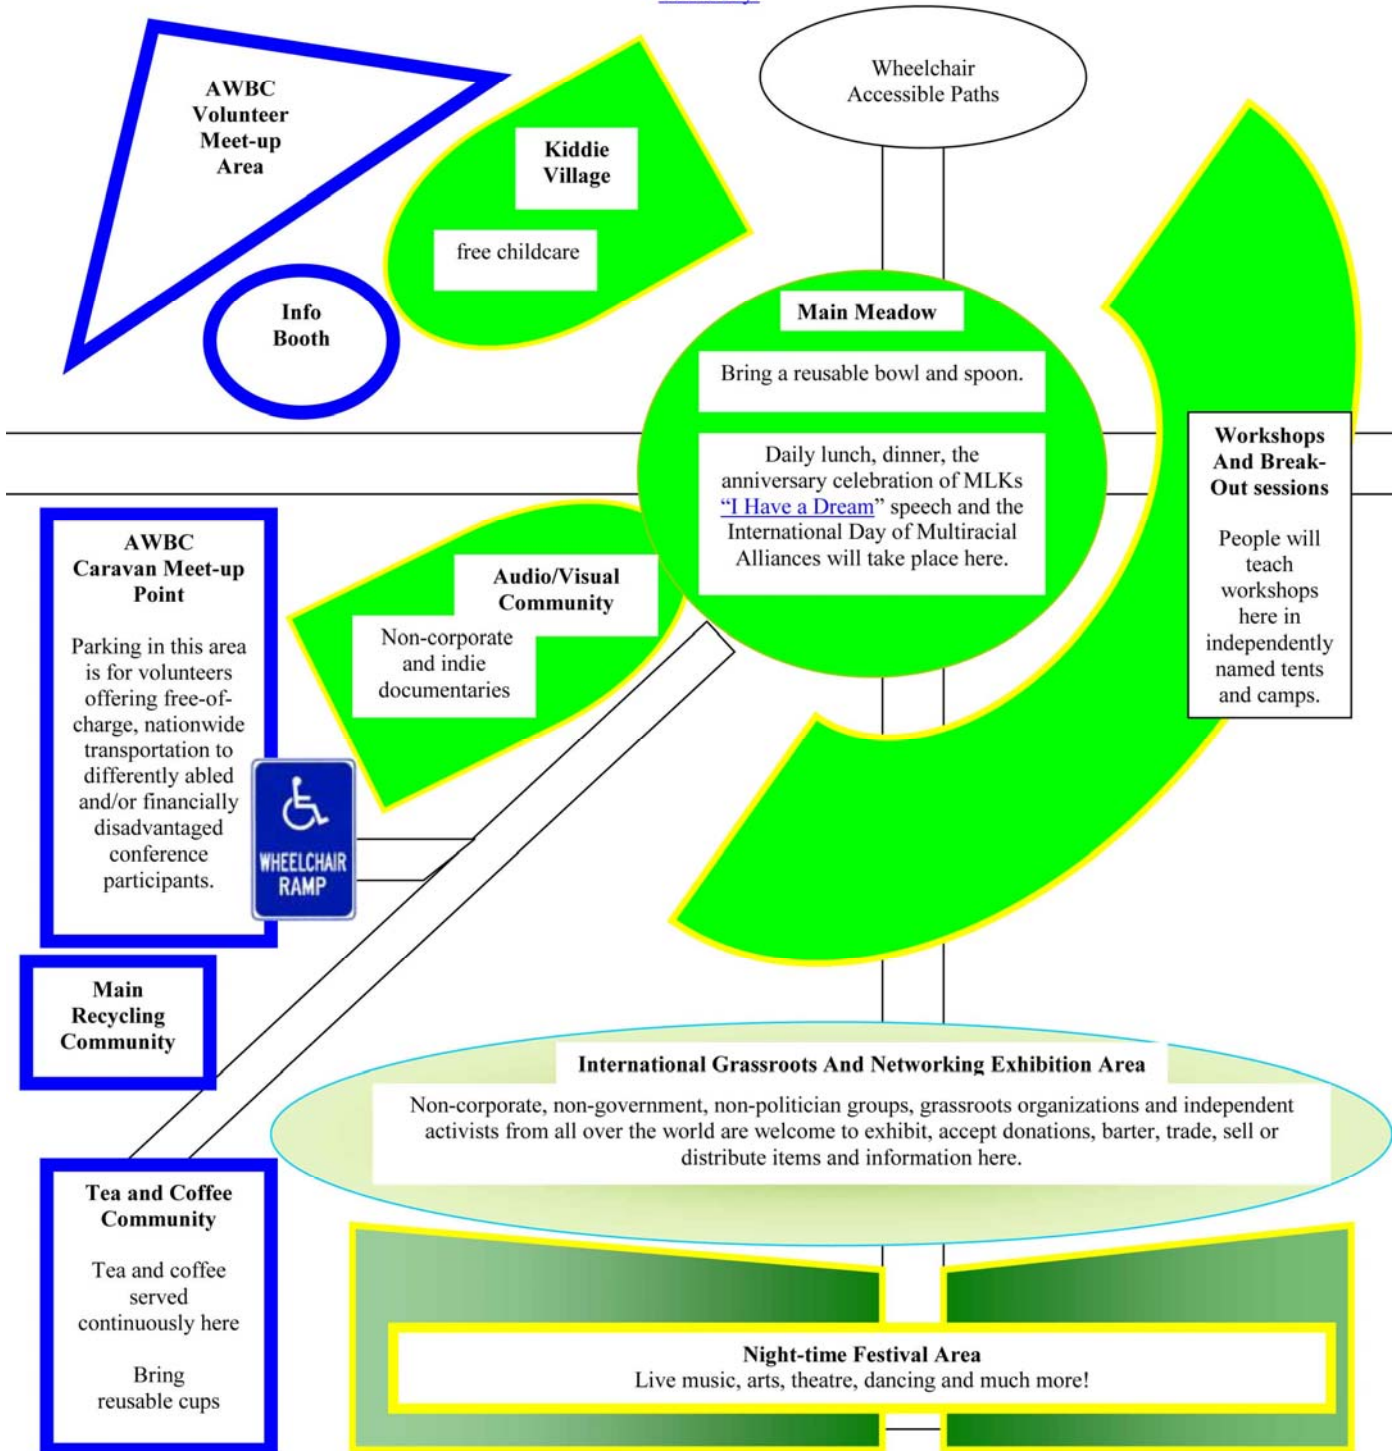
AWBC Volunteer Meet-up Area

Kiddie Village

free childcare

Info Booth

Wheelchair Accessible Paths

Main Meadow

Bring a reusable bowl and spoon.

Daily lunch, dinner, the anniversary celebration of MLKs "I Have a Dream" speech and the International Day of Multiracial Alliances will take place here.

Workshops And Break-Out sessions

People will teach workshops here in independently named tents and camps.

AWBC Caravan Meet-up Point

Parking in this area is for volunteers offering free-of-charge, nationwide transportation to differently abled and/or financially disadvantaged conference participants.

Audio/Visual Community

Non-corporate and indie documentaries

WHEELCHAIR RAMP

Main Recycling Community

International Grassroots And Networking Exhibition Area

Non-corporate, non-government, non-politician groups, grassroots organizations and independent activists from all over the world are welcome to exhibit, accept donations, barter, trade, sell or distribute items and information here.

Tea and Coffee Community

Tea and coffee served continuously here

Bring reusable cups

Night-time Festival Area
Live music, arts, theatre, dancing and much more!